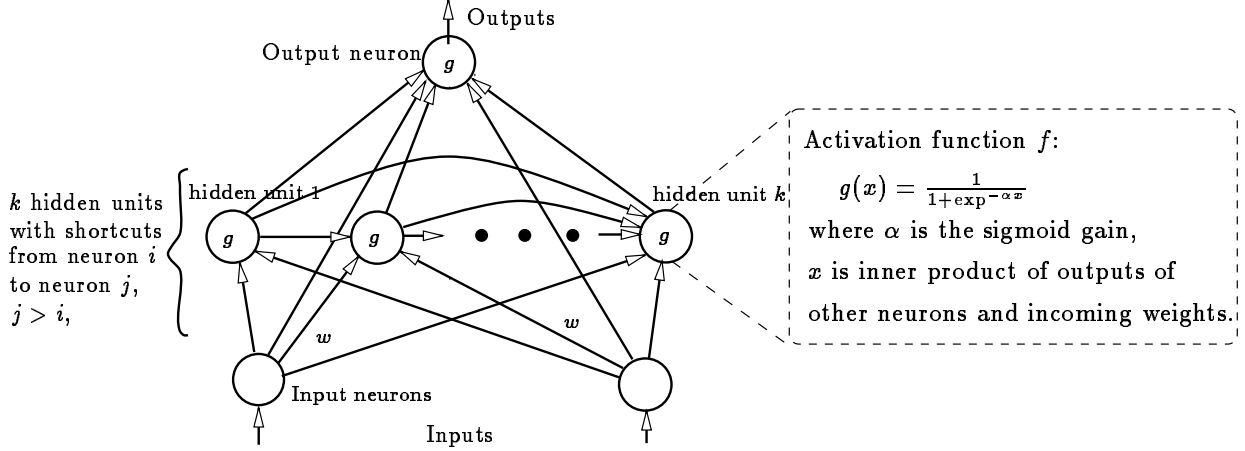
Outputs

Output neuron

$g$

$k$ hidden units with shortcuts from neuron $i$ to neuron $j$, $j > i$,

hidden unit 1

$g$

$g$

hidden unit $k$

$g$

$w$

$w$

Input neurons

Inputs

Activation function $f$:

$g(x) = \frac{1}{1+\exp^{-\alpha x}}$

where $\alpha$ is the sigmoid gain,

$x$ is inner product of outputs of other neurons and incoming weights.